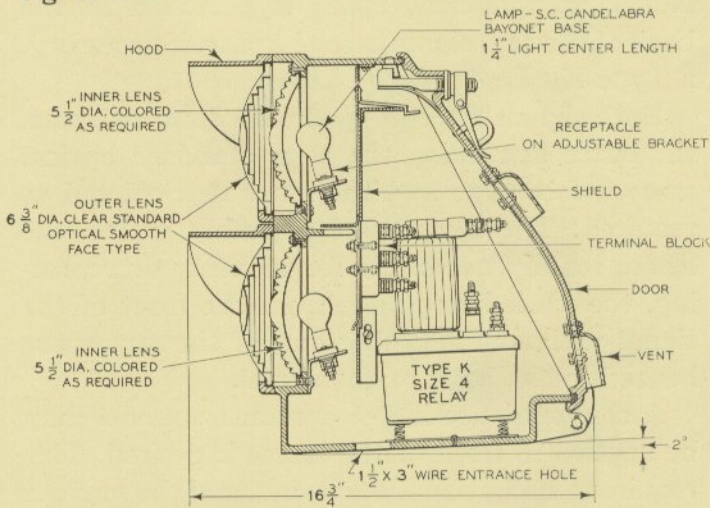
HOOD

LAMP - S.C. CANDELABRA BAYONET BASE $1\frac{1}{4}$" LIGHT CENTER LENGTH

$5\frac{1}{2}$" INNER LENS DIA. COLORED AS REQUIRED

RECEPTACLE ON ADJUSTABLE BRACKET

SHIELD

$6\frac{3}{8}$" OUTER LENS DIA. CLEAR STANDARD OPTICAL SMOOTH FACE TYPE

TERMINAL BLOCK

DOOR

$5\frac{1}{2}$" INNER LENS DIA. COLORED AS REQUIRED

VENT

TYPE K SIZE 4 RELAY

2"

$1\frac{1}{2}$" X 3" WIRE ENTRANCE HOLE

$16\frac{3}{4}$"